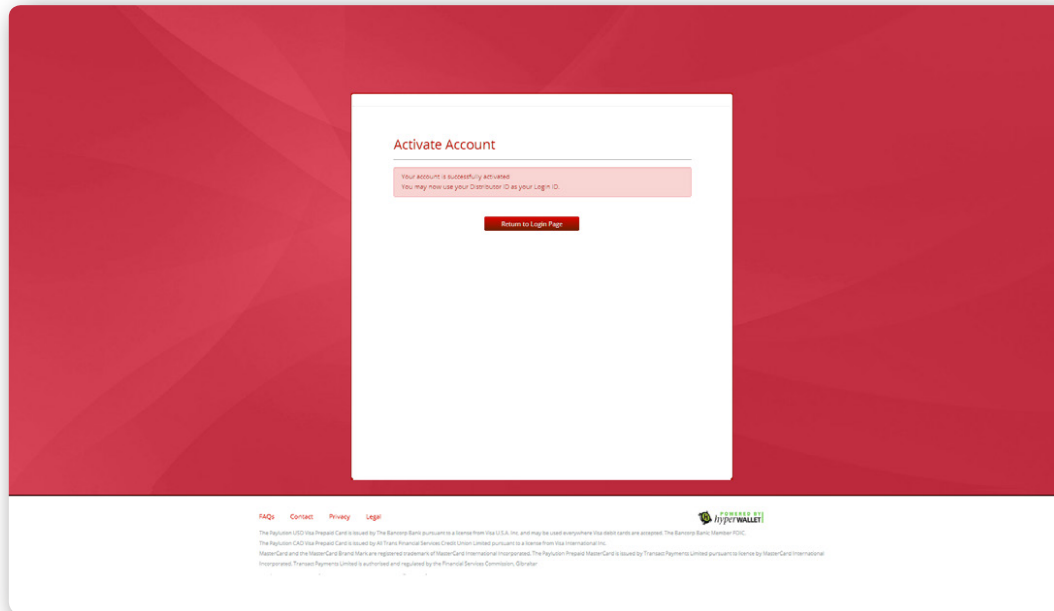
Activate Account

Your account is successfully activated.
You may now use your Distributor ID as your Login ID.

Return to Login Page

FAQs Contact Privacy Legal

POWERED BY hyperWALLET

The Paylution USD Visa Prepaid Card is issued by The Bancorp Bank pursuant to a license from Visa U.S.A. Inc. and may be used everywhere Visa debit cards are accepted. The Bancorp Bank; Member FDIC.
The Paylution CAD Visa Prepaid Card is issued by All Trans Financial Services Credit Union Limited pursuant to a license from Visa International Inc.
MasterCard and the MasterCard Brand Mark are registered trademark of MasterCard International Incorporated. The Paylution Prepaid MasterCard is issued by Transact Payments Limited pursuant to licence by MasterCard International Incorporated. Transact Payments Limited is authorised and regulated by the Financial Services Commission, Gibraltar.
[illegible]